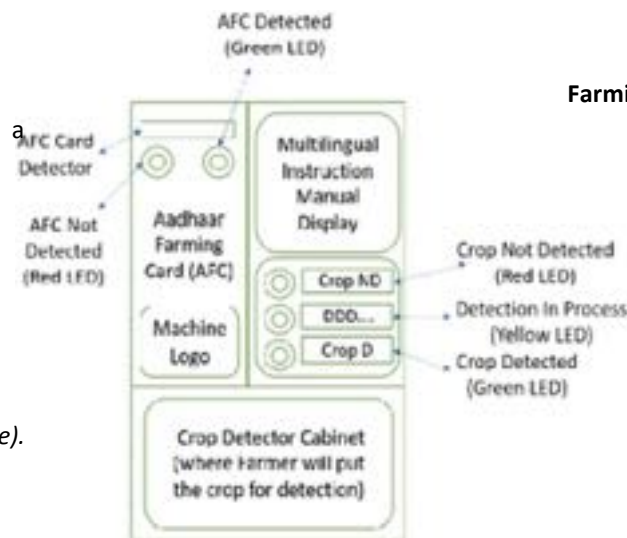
AFC Detected
(Green LED)

Farmi

a

AFC Card Detector

AFC Not Detected (Red LED)

Aadhaar Farming Card (AFC)

Machine Logo

Multilingual Instruction Manual Display

Crop ND

DDD...

Crop D

Crop Not Detected (Red LED)

Detection In Process (Yellow LED)

Crop Detected (Green LED)

e).

Crop Detector Cabinet (where Farmer will put the crop for detection)